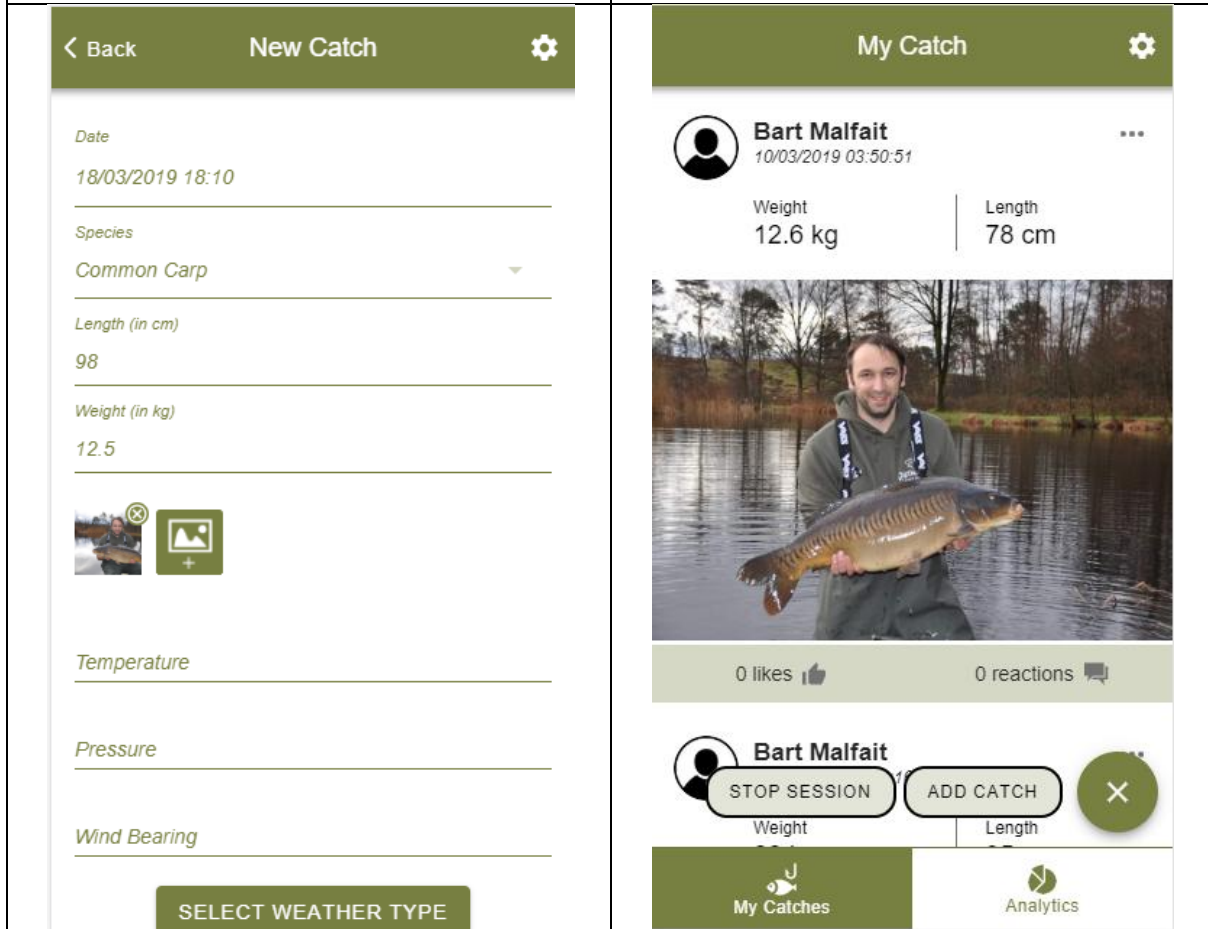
Back
New Catch

Date
18/03/2019 18:10

Species
Common Carp

Length (in cm)
98

Weight (in kg)
12.5

Temperature

Pressure

Wind Bearing

SELECT WEATHER TYPE

My Catch

Bart Malfait
10/03/2019 03:50:51

Weight
12.6 kg

Length
78 cm

0 likes

0 reactions

Bart Malfait

STOP SESSION

ADD CATCH

Weight

Length

My Catches

Analytics